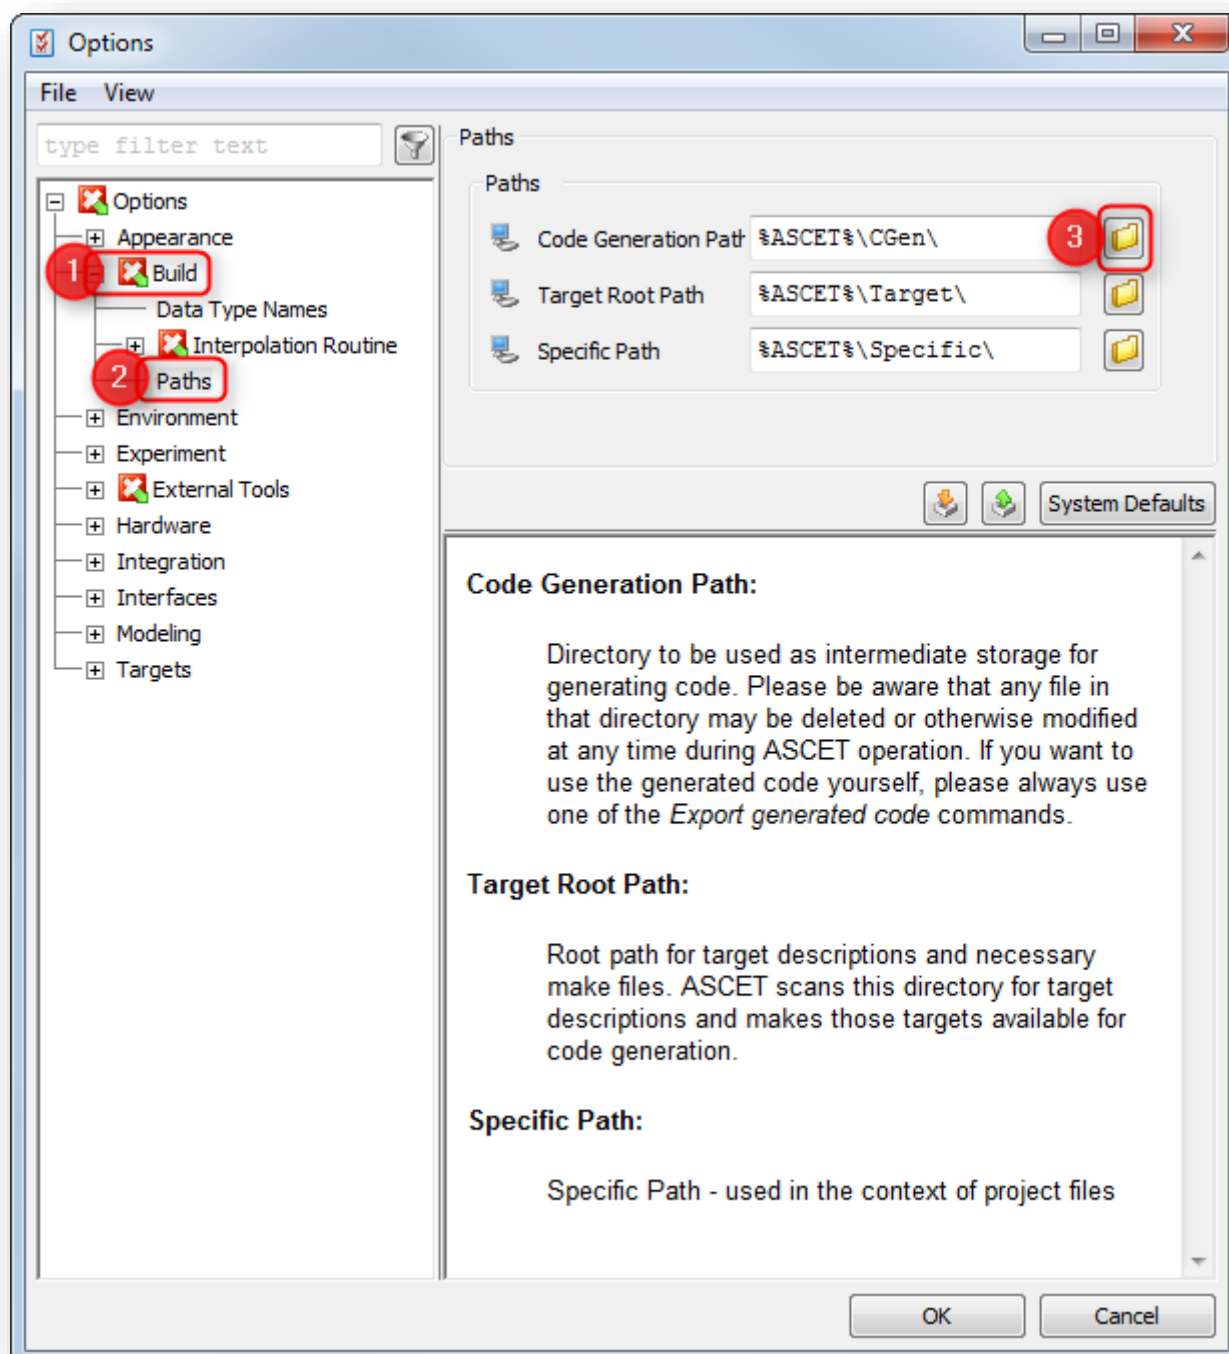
Options

File View

type filter text

Options
Appearance
1
Build
Data Type Names
Interpolation Routine
2
Paths
Environment
Experiment
External Tools
Hardware
Integration
Interfaces
Modeling
Targets

Paths

Paths

Code Generation Path %ASCET%\CGen\
3
Target Root Path %ASCET%\Target\
Specific Path %ASCET%\Specific\

System Defaults

Code Generation Path:

Directory to be used as intermediate storage for generating code. Please be aware that any file in that directory may be deleted or otherwise modified at any time during ASCET operation. If you want to use the generated code yourself, please always use one of the *Export generated code* commands.

Target Root Path:

Root path for target descriptions and necessary make files. ASCET scans this directory for target descriptions and makes those targets available for code generation.

Specific Path:

Specific Path - used in the context of project files

OK Cancel